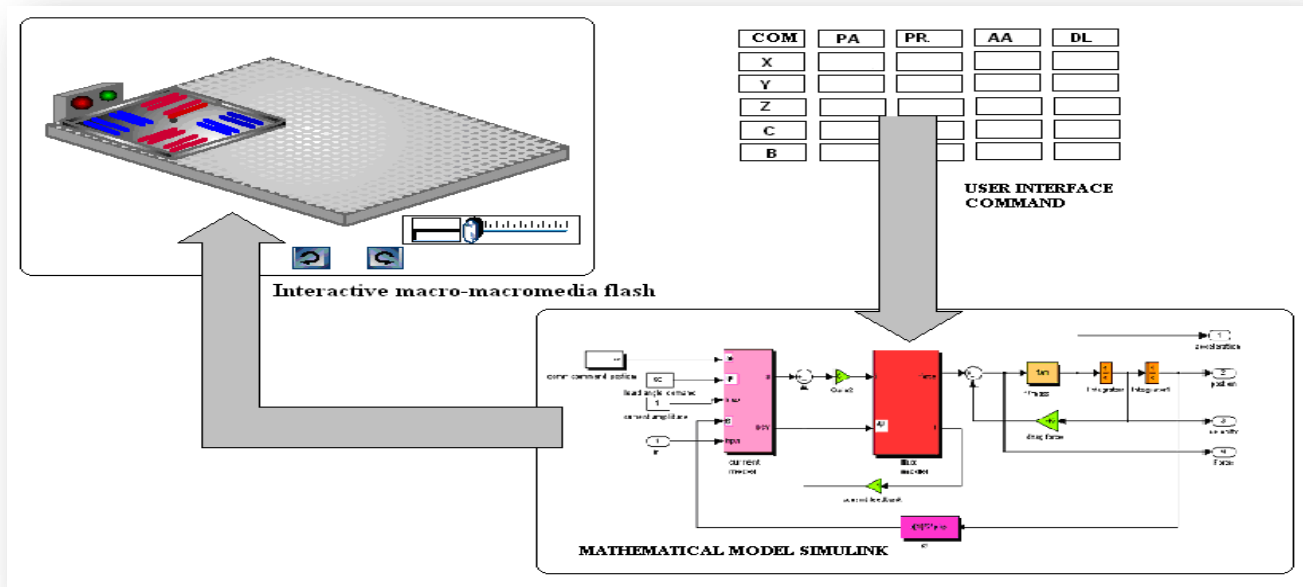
| COM | PA | PR. | AA | DL |
|---|---|---|---|---|
| X | | | | |
| Y | | | | |
| Z | | | | |
| C | | | | |
| B | | | | |

USER INTERFACE COMMAND

Interactive macro-macromedia flash

comm command position

load angle cosine

current amplitude

current model

Gain2

flux model

current feedback

drag force

Integrator

Integrator1

1 acceleration

2 position

3 velocity

4 force

MATHEMATICAL MODEL SIMULINK